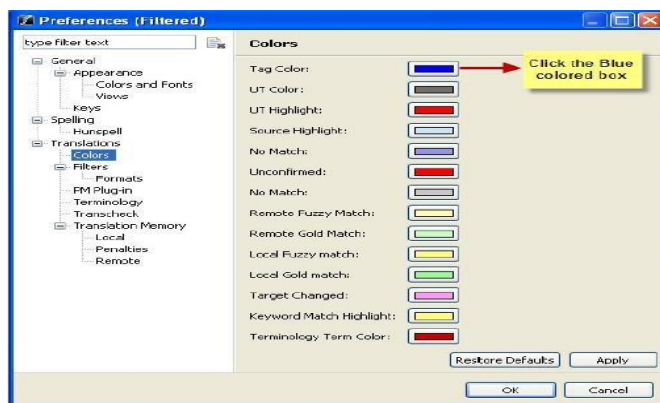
Preferences (Filtered)

type filter text

General
Appearance
Colors and Fonts
Views
Keys
Spelling
Hunspell
Translations
Colors
Filters
Formats
FM Plug-in
Terminology
Transcheck
Translation Memory
Local
Penalties
Remote

Colors

Tag Color:
UT Color:
UT Highlight:
Source Highlight:
No Match:
Unconfirmed:
No Match:
Remote Fuzzy Match:
Remote Gold Match:
Local Fuzzy match:
Local Gold match:
Target Changed:
Keyword Match Highlight:
Terminology Term Color:

Click the Blue colored box

Restore Defaults
Apply
OK
Cancel